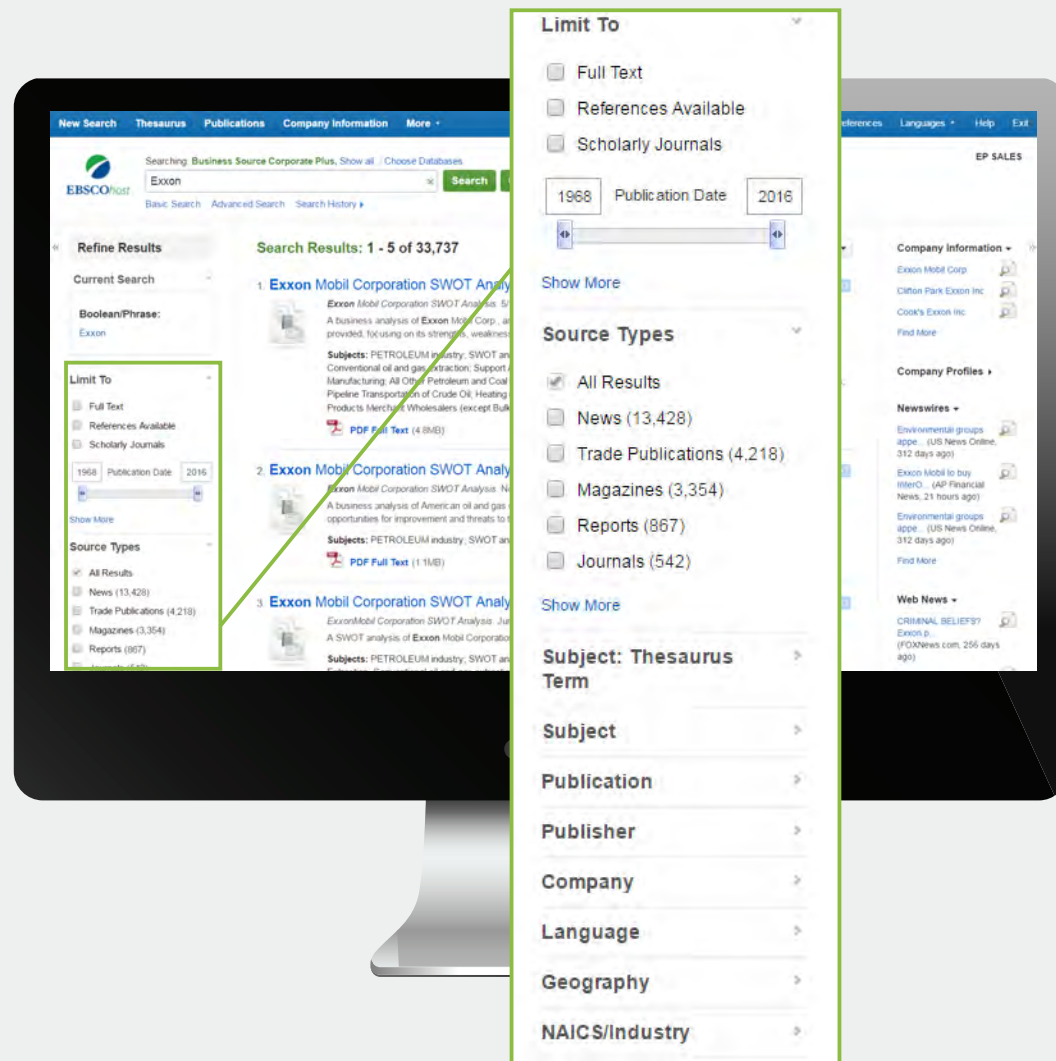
New Search Thesaurus Publications Company Information More

References Languages Help Exit

EBSCOhost

Searching: Business Source Corporate Plus, Show all | Choose Databases

Exxon

Search

Basic Search Advanced Search Search History

EP SALES

Refine Results

Current Search

Boolean/Phrase:

Exxon

Limit To

Full Text

References Available

Scholarly Journals

1968 Publication Date 2016

Show More

Source Types

All Results

News (13,428)

Trade Publications (4,218)

Magazines (3,354)

Reports (867)

Search Results: 1 - 5 of 33,737

1. Exxon Mobil Corporation SWOT Analy

Exxon Mobil Corporation SWOT Analysis

A business analysis of Exxon Mobil Corp., provided, focusing on its strengths, weakness

Subjects: PETROLEUM industry; SWOT an Conventional oil and gas extraction; Support Manufacturing; All Other Petroleum and Coal Pipeline Transportation of Crude Oil; Heating Products Merchant Wholesalers (except Bulk

PDF Full Text (4.8MB)

2. Exxon Mobil Corporation SWOT Analy

Exxon Mobil Corporation SWOT Analysis

A business analysis of American oil and gas opportunities for improvement and threats to

Subjects: PETROLEUM industry; SWOT an

PDF Full Text (1.1MB)

3. Exxon Mobil Corporation SWOT Analy

ExxonMobil Corporation SWOT Analysis

A SWOT analysis of Exxon Mobil Corporation

Subjects: PETROLEUM industry; SWOT an

Company Information

Exxon Mobil Corp

Clifton Park Exxon Inc

Cook's Exxon Inc

Find More

Company Profiles

Newswires

Environmental groups appe... (US News Online, 312 days ago)

Exxon Mobil to buy InterO... (AP Financial News, 21 hours ago)

Environmental groups appe... (US News Online, 312 days ago)

Find More

Web News

CRIMINAL BELIEFS? Exxon p... (FOXNews.com, 256 days ago)

Limit To

Full Text

References Available

Scholarly Journals

1968 Publication Date 2016

Show More

Source Types

All Results

News (13,428)

Trade Publications (4,218)

Magazines (3,354)

Reports (867)

Journals (542)

Show More

Subject: Thesaurus Term

Subject

Publication

Publisher

Company

Language

Geography

NAICS/Industry